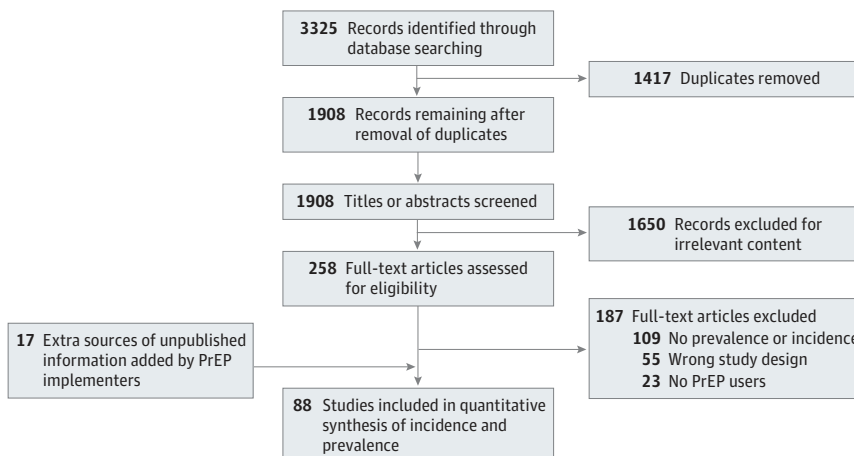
3325 Records identified through database searching

1417 Duplicates removed

1908 Records remaining after removal of duplicates

1908 Titles or abstracts screened

1650 Records excluded for irrelevant content

258 Full-text articles assessed for eligibility

17 Extra sources of unpublished information added by PrEP implementers

187 Full-text articles excluded
109 No prevalence or incidenc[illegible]
55 Wrong study design
23 No PrEP users

88 Studies included in quantitative synthesis of incidence and prevalence